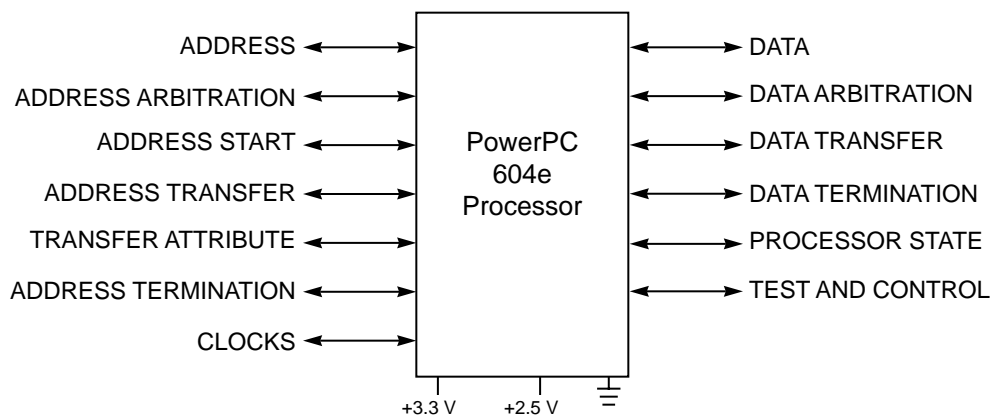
ADDRESS
ADDRESS ARBITRATION
ADDRESS START
ADDRESS TRANSFER
TRANSFER ATTRIBUTE
ADDRESS TERMINATION
CLOCKS

PowerPC
604e
Processor

DATA
DATA ARBITRATION
DATA TRANSFER
DATA TERMINATION
PROCESSOR STATE
TEST AND CONTROL

+3.3 V
+2.5 V